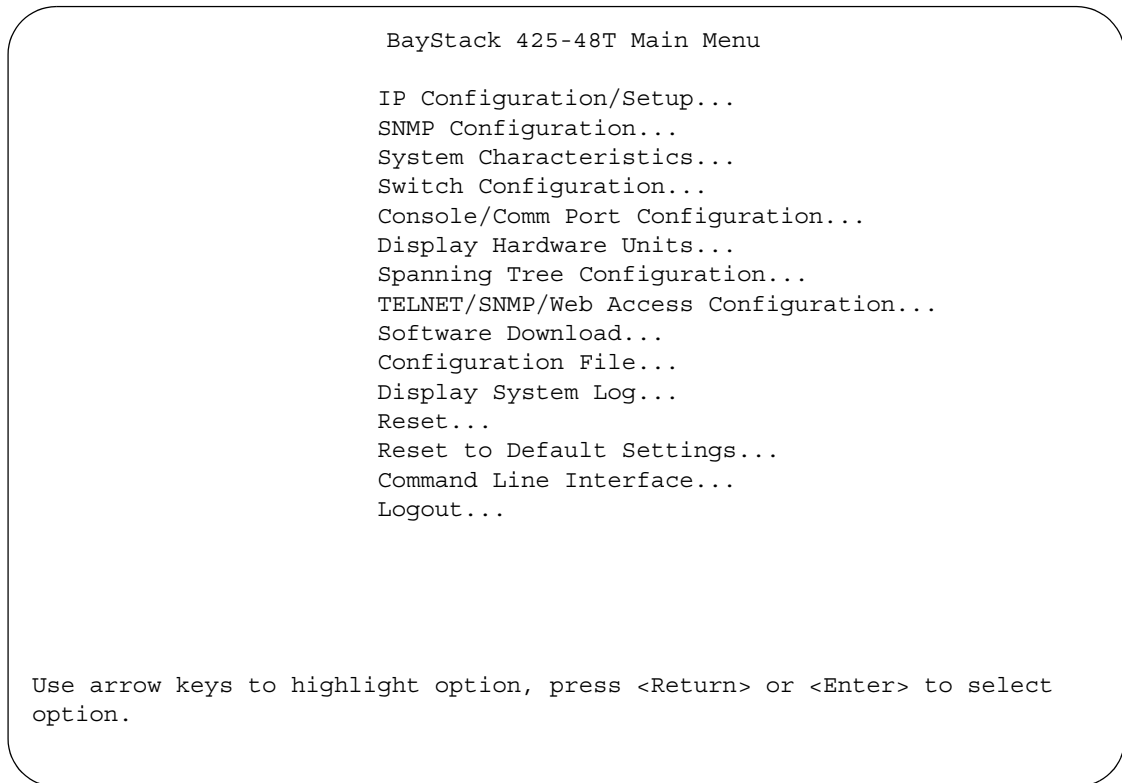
BayStack 425-48T Main Menu

IP Configuration/Setup...
SNMP Configuration...
System Characteristics...
Switch Configuration...
Console/Comm Port Configuration...
Display Hardware Units...
Spanning Tree Configuration...
TELNET/SNMP/Web Access Configuration...
Software Download...
Configuration File...
Display System Log...
Reset...
Reset to Default Settings...
Command Line Interface...
Logout...

Use arrow keys to highlight option, press <Return> or <Enter> to select option.